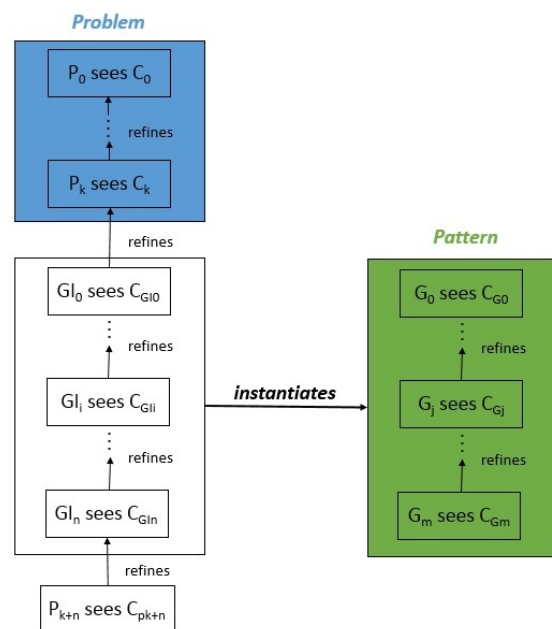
Problem

$P_0$ sees $C_0$

refines

$P_k$ sees $C_k$

refines

$GI_0$ sees $C_{GI0}$

refines

$GI_i$ sees $C_{GIi}$

refines

$GI_n$ sees $C_{GIn}$

refines

$P_{k+n}$ sees $C_{pk+n}$

instantiates

Pattern

$G_0$ sees $C_{G0}$

refines

$G_j$ sees $C_{Gj}$

refines

$G_m$ sees $C_{Gm}$